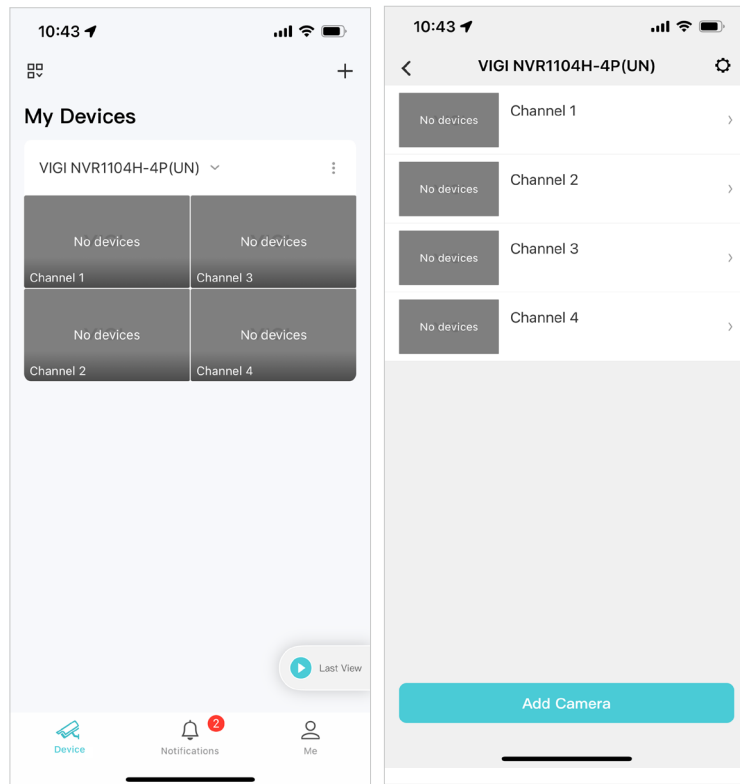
10:43

My Devices

VIGI NVR1104H-4P(UN)

No devices
Channel 1

No devices
Channel 3

No devices
Channel 2

No devices
Channel 4

Last View

Device

2
Notifications

Me

10:43

VIGI NVR1104H-4P(UN)

No devices
Channel 1

No devices
Channel 2

No devices
Channel 3

No devices
Channel 4

Add Camera